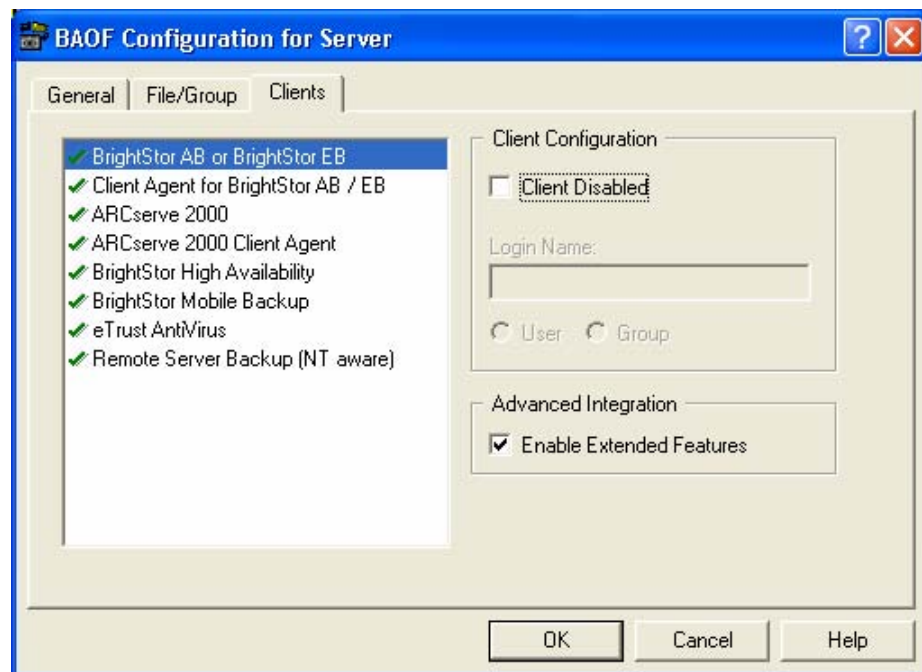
BAOF Configuration for Server

General | File/Group | Clients

BrightStor AB or BrightStor EB
Client Agent for BrightStor AB / EB
ARCserve 2000
ARCserve 2000 Client Agent
BrightStor High Availability
BrightStor Mobile Backup
eTrust AntiVirus
Remote Server Backup (NT aware)

Client Configuration
Client Disabled
Login Name:
User Group

Advanced Integration
Enable Extended Features

OK Cancel Help